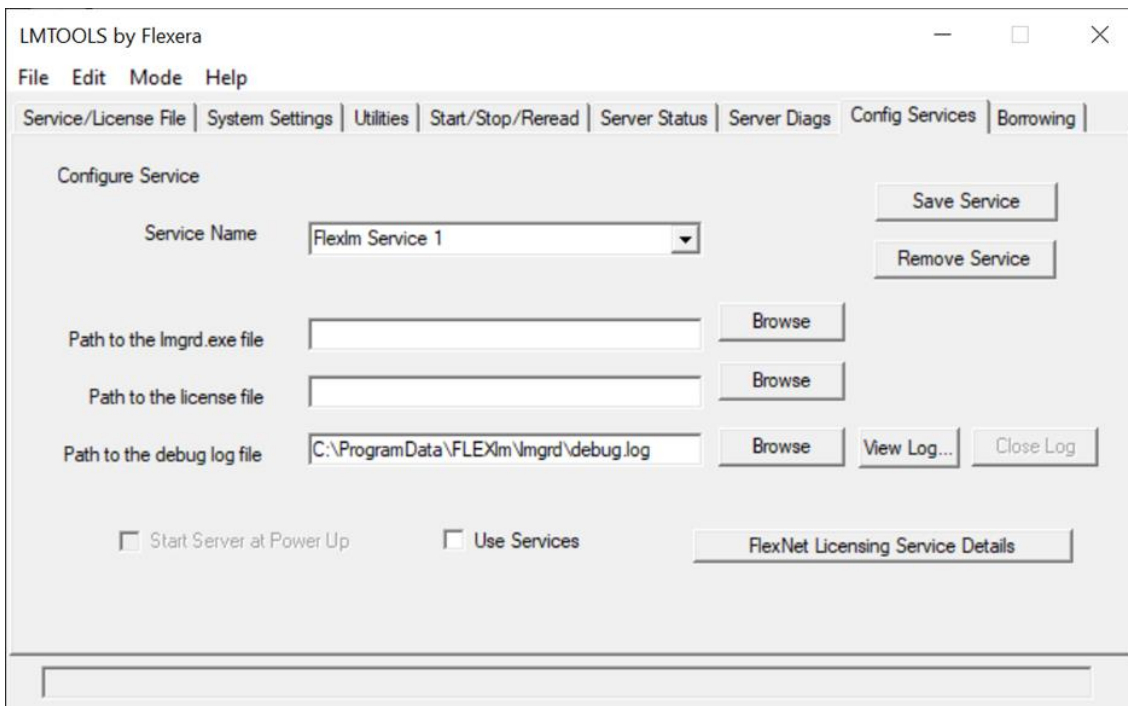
LMTOOLS by Flexera

File Edit Mode Help

Service/License File | System Settings | Utilities | Start/Stop/Reread | Server Status | Server Diags | Config Services | Borrowing

Configure Service

Save Service

Service Name

Flexlm Service 1

Remove Service

Path to the lmgrd.exe file

Browse

Path to the license file

Browse

Path to the debug log file

C:\ProgramData\FLEXlm\lmgrd\debug.log

Browse

View Log...

Close Log

Start Server at Power Up

Use Services

FlexNet Licensing Service Details